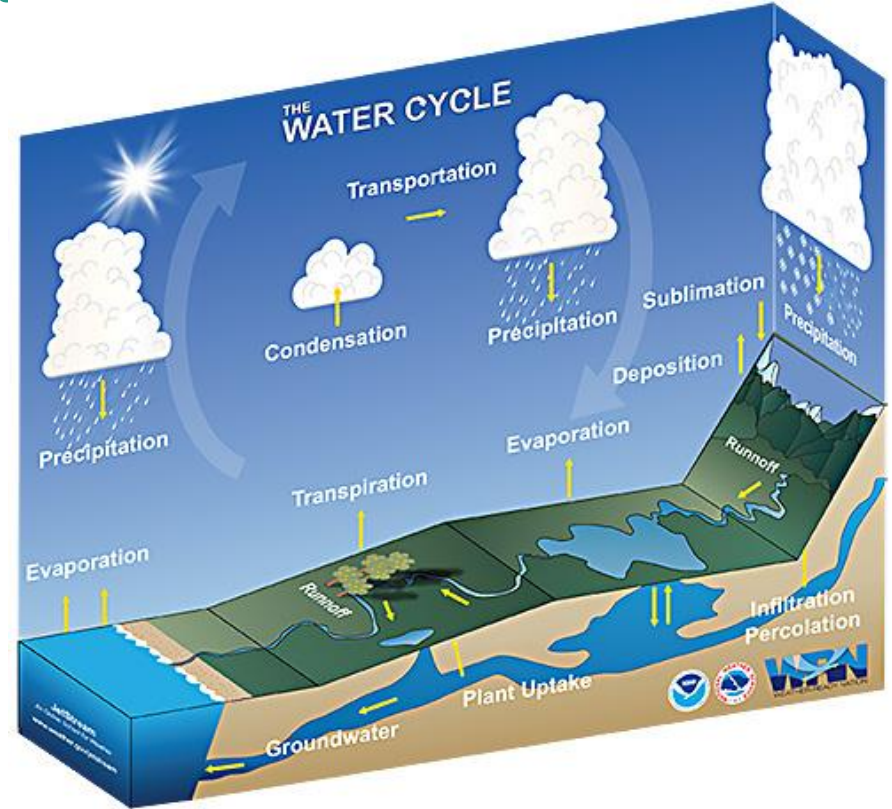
THE WATER CYCLE

Transportation

Condensation

Precipitation

Precipitation

Precipitation

Sublimation

Deposition

Evaporation

Runoff

Transpiration

Evaporation

Runoff

Infiltration

Percolation

Plant Uptake

Groundwater

JetStream
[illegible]
www.weather.gov/jetstream

WRN
WEATHER-READY NATION